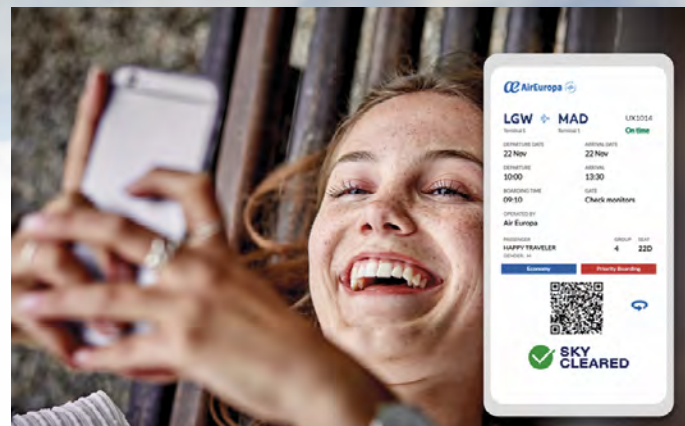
AirEuropa

LGW
Terminal S

MAD
Terminal 1

UX1014
On time

DEPARTURE DATE
22 Nov

ARRIVAL DATE
22 Nov

DEPARTURE
10:00

ARRIVAL
13:30

BOARDING TIME
09:10

GATE
Check monitors

OPERATED BY
Air Europa

PASSENGER
HAPPY TRAVELER

GROUP
4

SEAT
22D

Economy

Priority Boarding

SKY CLEARED